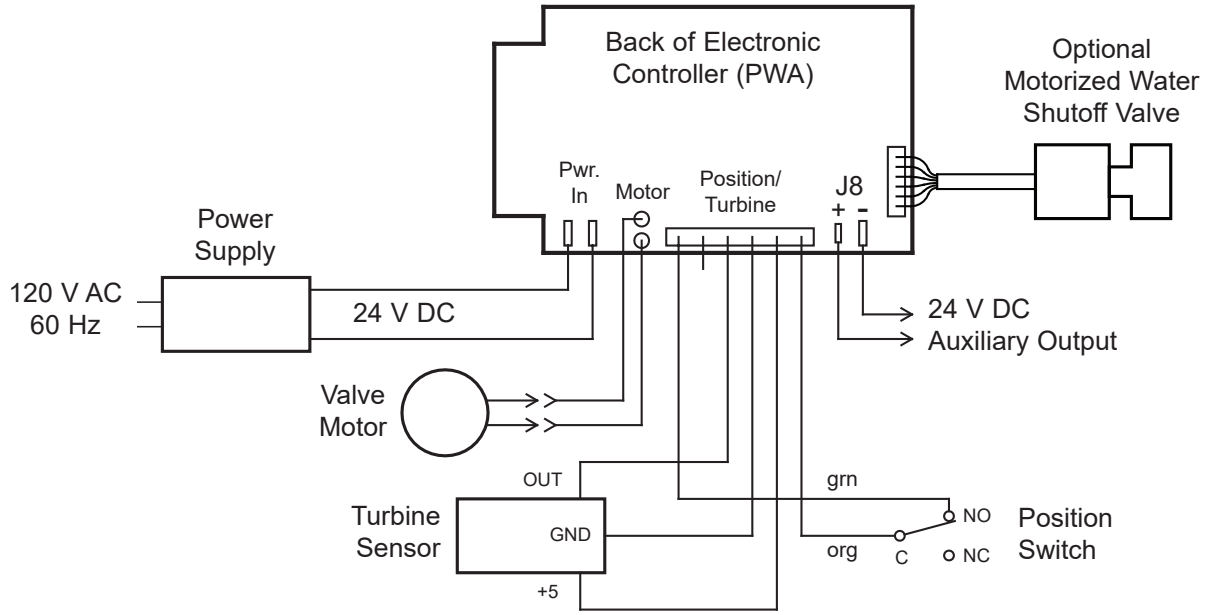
Back of Electronic Controller (PWA)

Optional Motorized Water Shutoff Valve

Pwr. In

Motor

Position/ Turbine

J8
+ -

Power Supply

120 V AC
60 Hz

24 V DC

24 V DC
Auxiliary Output

Valve Motor

OUT

grn

Turbine Sensor

GND

NO

Position Switch

org

C

NC

+5